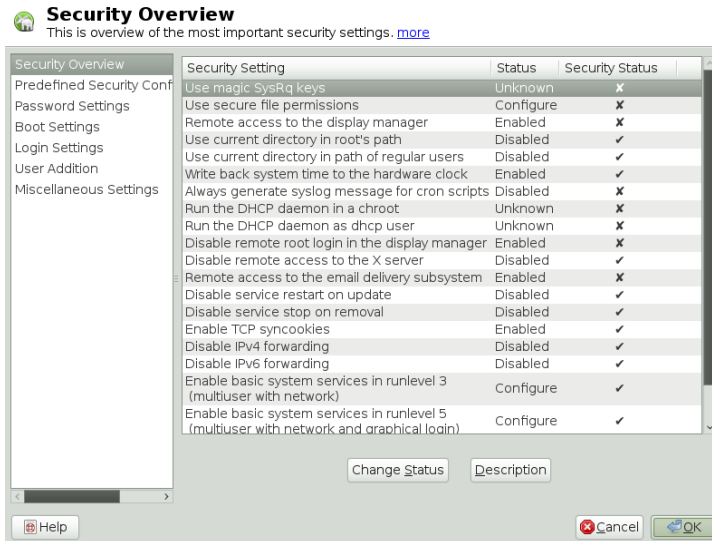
Security Overview
This is overview of the most important security settings. more

Security Overview
Predefined Security Conf
Password Settings
Boot Settings
Login Settings
User Addition
Miscellaneous Settings

| Security Setting | Status | Security Status |
|---|---|---|
| Use magic SysRq keys | Unknown | ✘ |
| Use secure file permissions | Configure | ✘ |
| Remote access to the display manager | Enabled | ✘ |
| Use current directory in root's path | Disabled | ✔ |
| Use current directory in path of regular users | Disabled | ✔ |
| Write back system time to the hardware clock | Enabled | ✔ |
| Always generate syslog message for cron scripts | Disabled | ✘ |
| Run the DHCP daemon in a chroot | Unknown | ✘ |
| Run the DHCP daemon as dhcp user | Unknown | ✘ |
| Disable remote root login in the display manager | Enabled | ✘ |
| Disable remote access to the X server | Disabled | ✔ |
| Remote access to the email delivery subsystem | Enabled | ✘ |
| Disable service restart on update | Disabled | ✔ |
| Disable service stop on removal | Disabled | ✔ |
| Enable TCP syncookies | Enabled | ✔ |
| Disable IPv4 forwarding | Disabled | ✔ |
| Disable IPv6 forwarding | Disabled | ✔ |
| Enable basic system services in runlevel 3 (multiuser with network) | Configure | ✔ |
| Enable basic system services in runlevel 5 (multiuser with network and graphical login) | Configure | ✔ |

Change Status
Description

Help
Cancel
OK